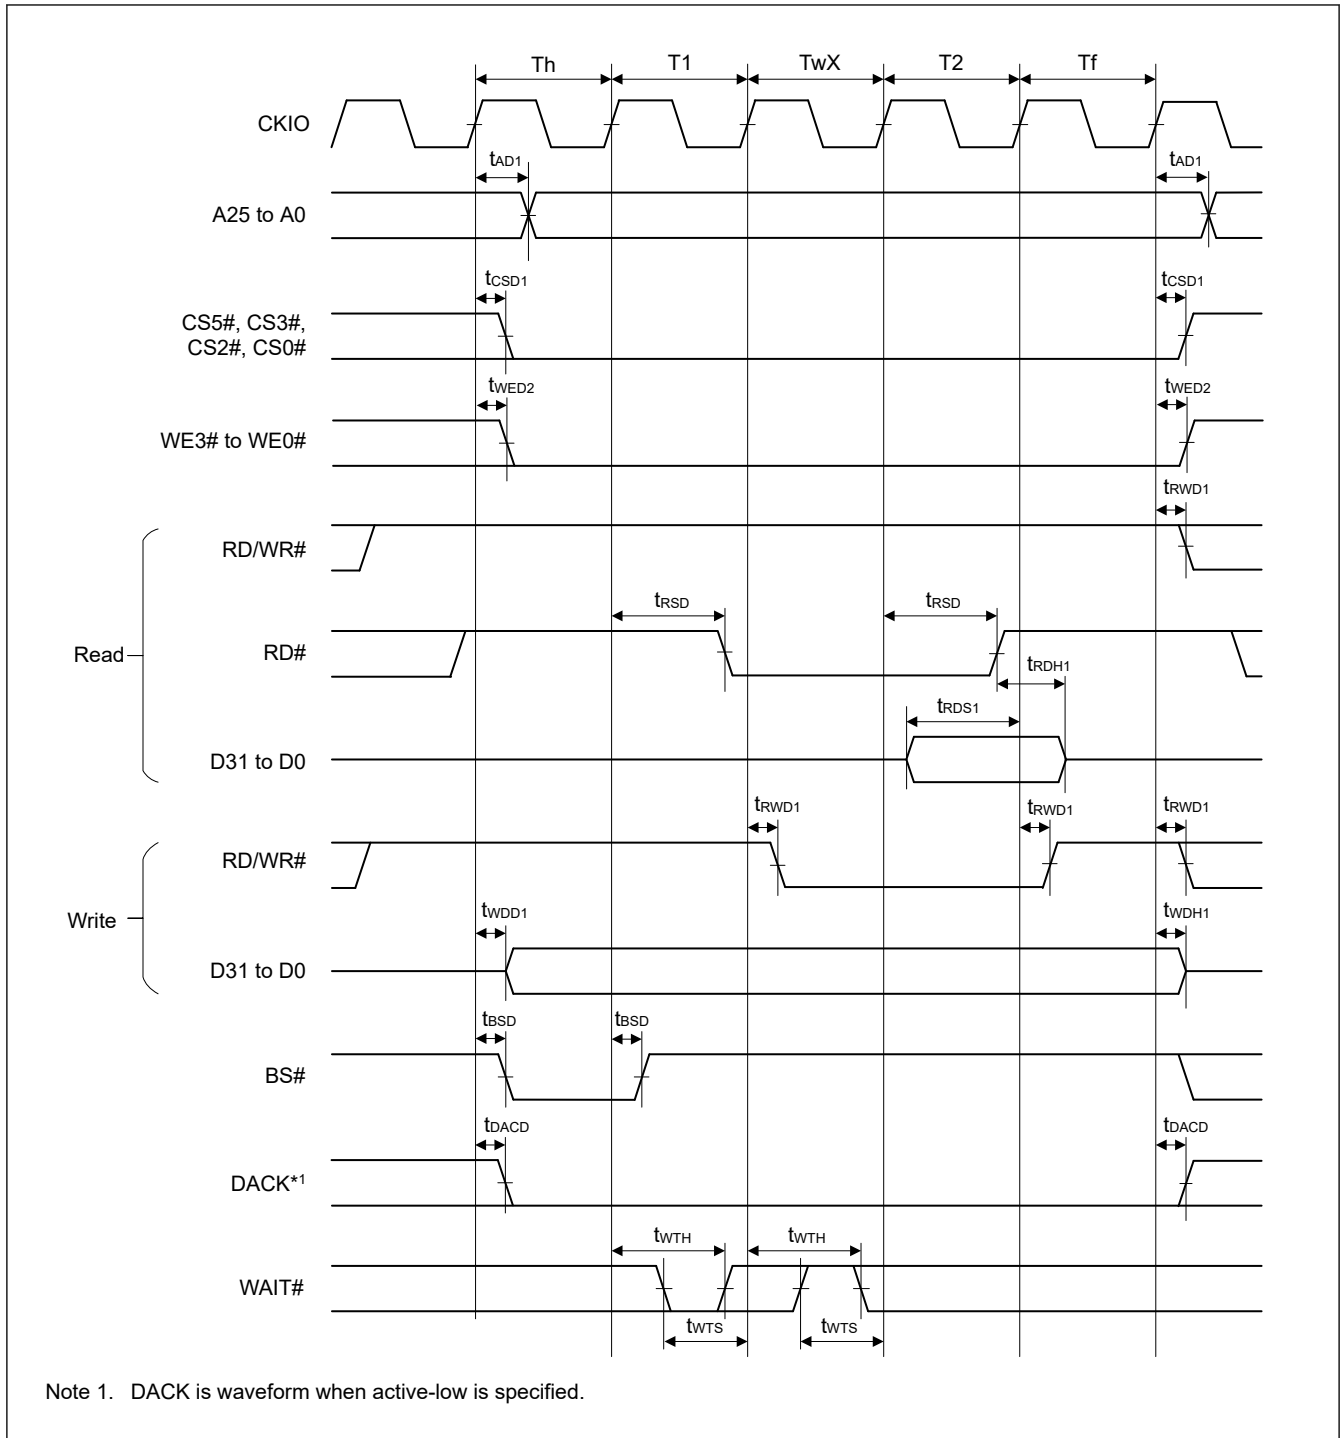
Th T1 TwX T2 Tf

CKIO

$t_{AD1}$ $t_{AD1}$

A25 to A0

$t_{CSD1}$ $t_{CSD1}$

CS5#, CS3#, CS2#, CS0#

$t_{WED2}$ $t_{WED2}$

WE3# to WE0#

$t_{RWD1}$

Read

RD/WR#

$t_{RSD}$ $t_{RSD}$

RD#

$t_{RDH1}$

$t_{RDS1}$

D31 to D0

$t_{RWD1}$ $t_{RWD1}$ $t_{RWD1}$

Write

RD/WR#

$t_{WDD1}$ $t_{WDH1}$

D31 to D0

$t_{BSD}$ $t_{BSD}$

BS#

$t_{DACD}$ $t_{DACD}$

DACK*1

$t_{WTH}$ $t_{WTH}$

WAIT#

$t_{WTS}$ $t_{WTS}$

Note 1. DACK is waveform when active-low is specified.